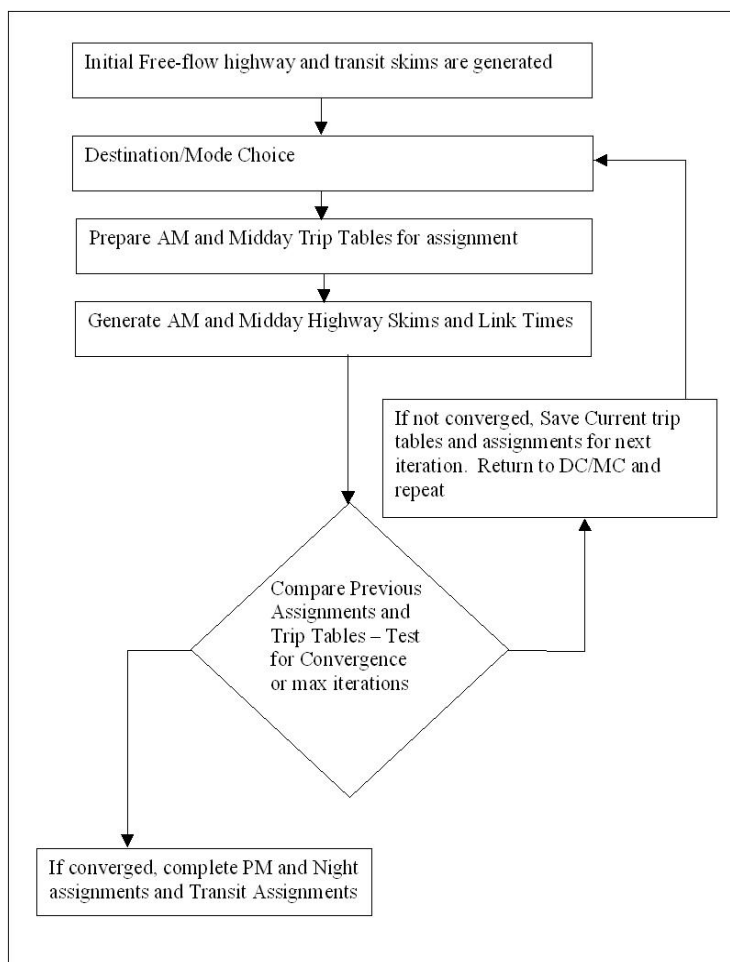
Initial Free-flow highway and transit skims are generated

Destination/Mode Choice

Prepare AM and Midday Trip Tables for assignment

Generate AM and Midday Highway Skims and Link Times

If not converged, Save Current trip tables and assignments for next iteration. Return to DC/MC and repeat

Compare Previous Assignments and Trip Tables – Test for Convergence or max iterations

If converged, complete PM and Night assignments and Transit Assignments